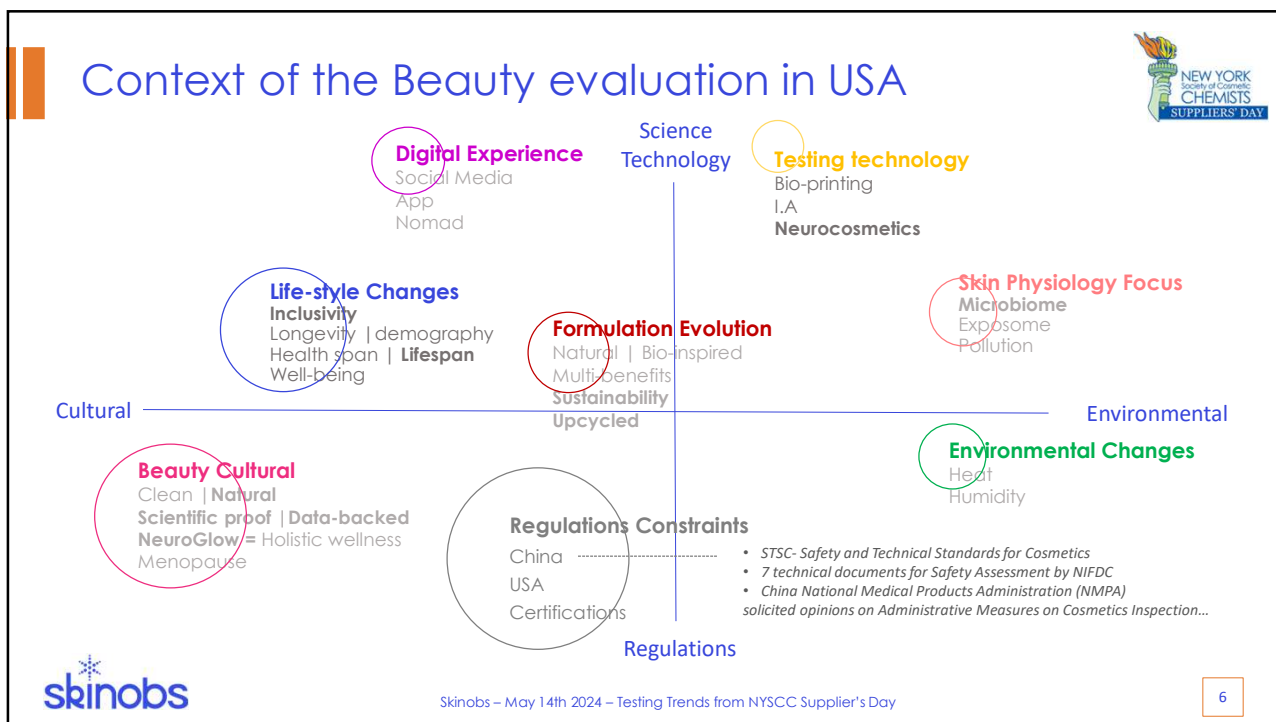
Context of the Beauty evaluation in USA

NEW YORK Society of Cosmetic CHEMISTS SUPPLIERS' DAY

Science Technology

Digital Experience
Social Media
App
Nomad

Testing technology
Bio-printing
I.A
Neurocosmetics

Life-style Changes
Inclusivity
Longevity | demography
Health span | Lifespan
Well-being

Formulation Evolution
Natural | Bio-inspired
Multi-benefits
Sustainability
Upcycled

Skin Physiology Focus
Microbiome
Exposome
Pollution

Cultural

Environmental

Beauty Cultural
Clean | Natural
Scientific proof | Data-backed
NeuroGlow = Holistic wellness
Menopause

Environmental Changes
Heat
Humidity

Regulations Constraints
China
USA
Certifications

• STSC- Safety and Technical Standards for Cosmetics
• 7 technical documents for Safety Assessment by NIFDC
• China National Medical Products Administration (NMPA)
solicited opinions on Administrative Measures on Cosmetics Inspection…

Regulations

skinobs

Skinobs – May 14th 2024 – Testing Trends from NYSCC Supplier's Day

6